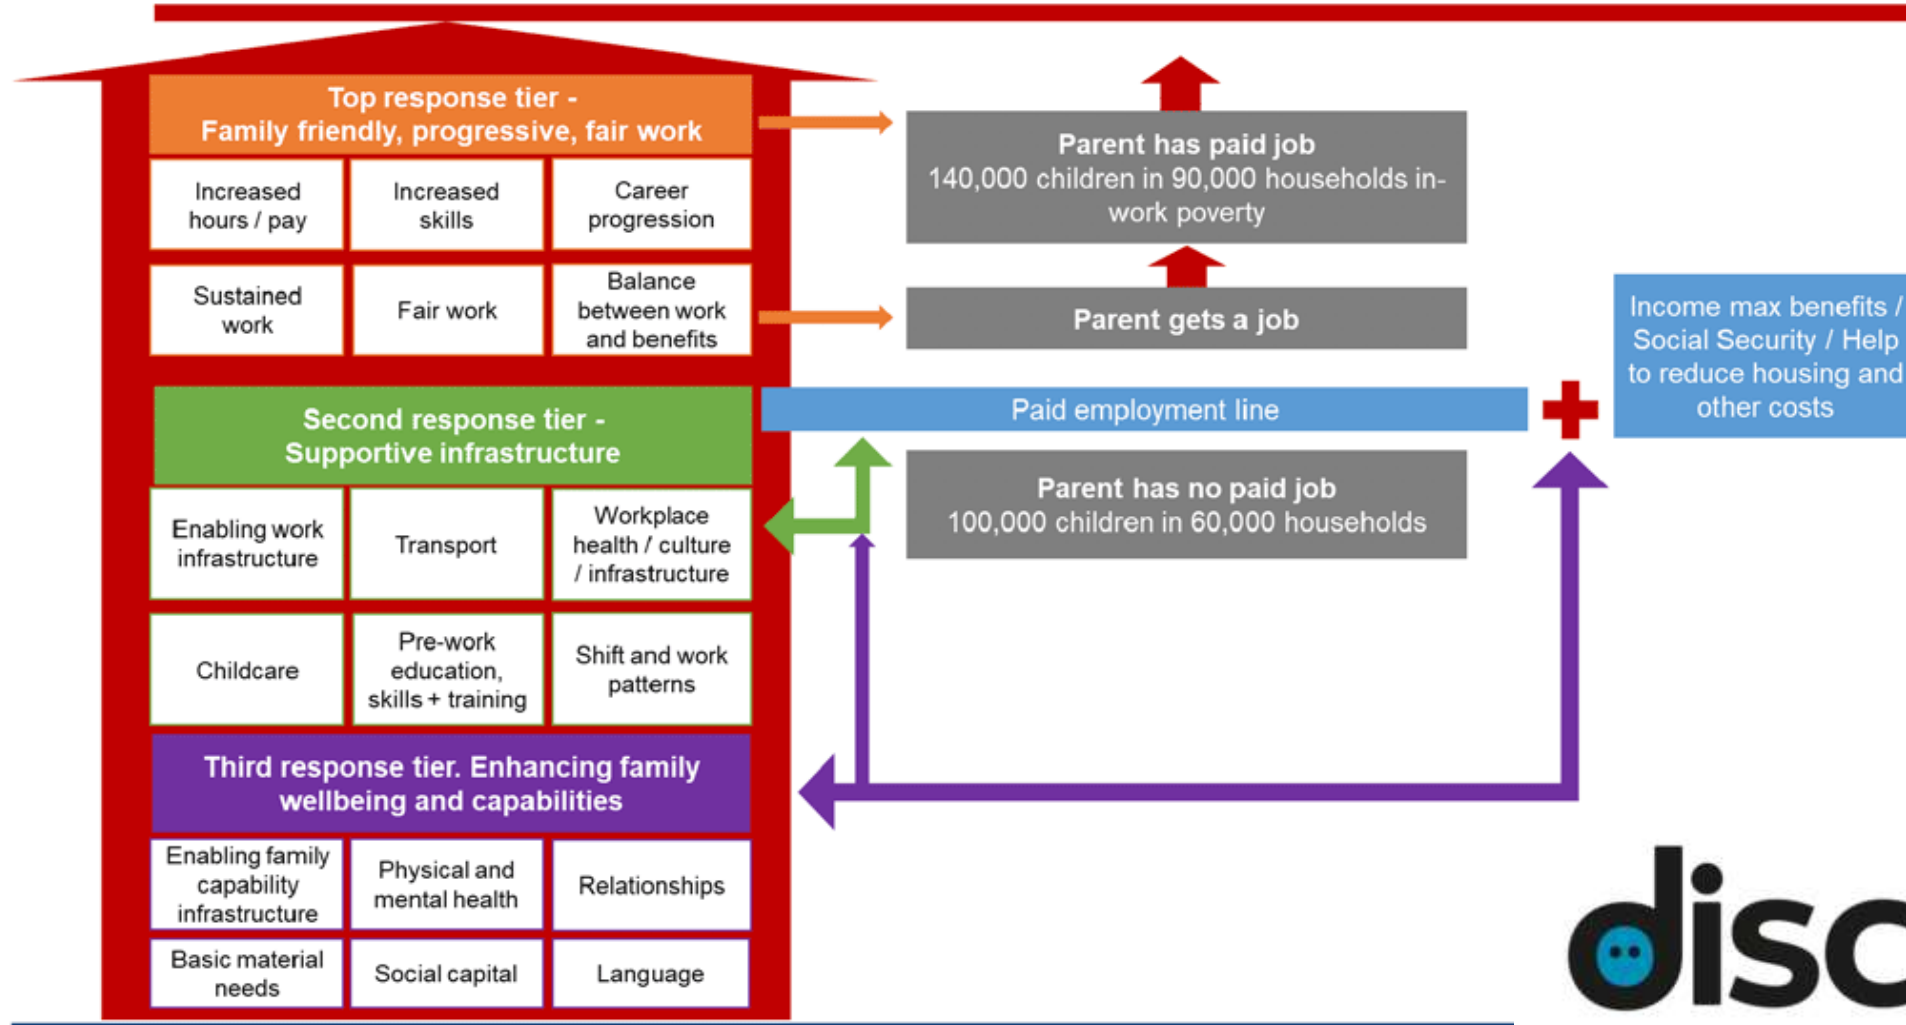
Top response tier -
Family friendly, progressive, fair work

| Increased hours / pay | Increased skills | Career progression |
|---|---|---|
| Sustained work | Fair work | Balance between work and benefits |

Second response tier -
Supportive infrastructure

| Enabling work infrastructure | Transport | Workplace health / culture / infrastructure |
|---|---|---|
| Childcare | Pre-work education, skills + training | Shift and work patterns |

Third response tier. Enhancing family wellbeing and capabilities

| Enabling family capability infrastructure | Physical and mental health | Relationships |
|---|---|---|
| Basic material needs | Social capital | Language |

Parent has paid job
140,000 children in 90,000 households in-work poverty

Parent gets a job

Paid employment line

Income max benefits / Social Security / Help to reduce housing and other costs

Parent has no paid job
100,000 children in 60,000 households

disc